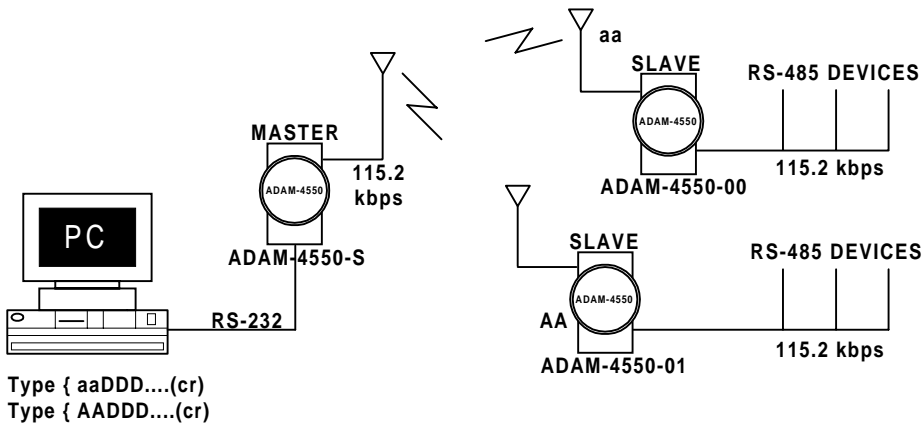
aa
SLAVE
RS-485 DEVICES
MASTER
ADAM-4550
115.2 kbps
ADAM-4550
115.2 kbps
ADAM-4550-00
PC
ADAM-4550-S
SLAVE
RS-485 DEVICES
ADAM-4550
RS-232
AA
ADAM-4550-01
115.2 kbps
Type { aaDDD....(cr)
Type { AADDD....(cr)